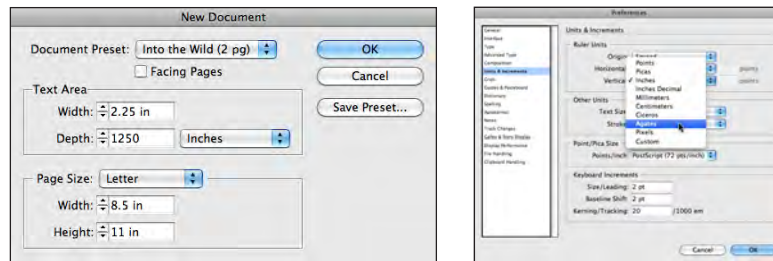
New Document

Document Preset: Into the Wild (2 pg)

OK

Facing Pages

Cancel

Text Area

Width: 2.25 in

Save Preset...

Depth: 1250

Inches

Page Size: Letter

Width: 8.5 in

Height: 11 in

Preferences

General
Interface
Type
Advanced Type
Composition
Units & Increments
Grids
Guides & Pasteboard
Dictionary
Spelling
Autocorrect
Notes
Track Changes
Galley & Story Display
Display Performance
File Handling
Clipboard Handling

Units & Increments

Ruler Units

Origin: Spread

Horizontal

Vertical

Points
Picas
✓ Inches
Inches Decimal
Millimeters
Centimeters
Ciceros
Agates
Pixels
Custom

points

points

Other Units

Text Size

Stroke

Point/Pica Size

Points/Inch: PostScript (72 pts/inch)

Keyboard Increments

Size/Leading: 2 pt

Baseline Shift: 2 pt

Kerning/Tracking: 20 /1000 em

Cancel

OK